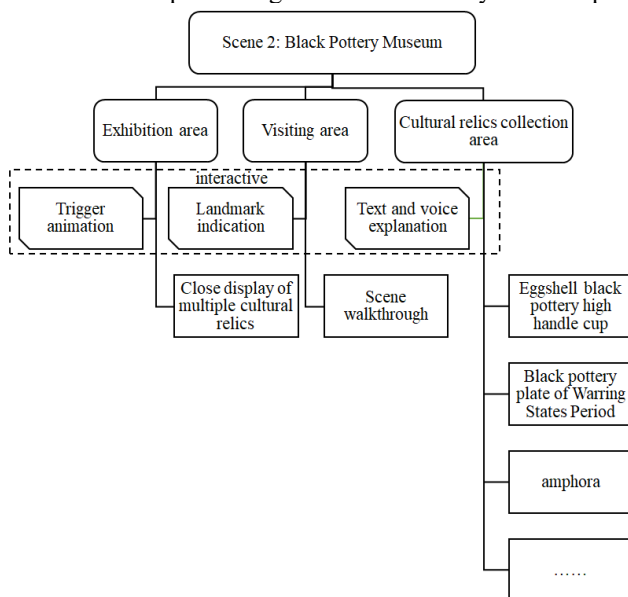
Scene 2: Black Pottery Museum

Exhibition area

Visiting area

Cultural relics collection area

interactive

Trigger animation

Landmark indication

Text and voice explanation

Close display of multiple cultural relics

Scene walkthrough

Eggshell black pottery high handle cup

Black pottery plate of Warring States Period

amphora

……